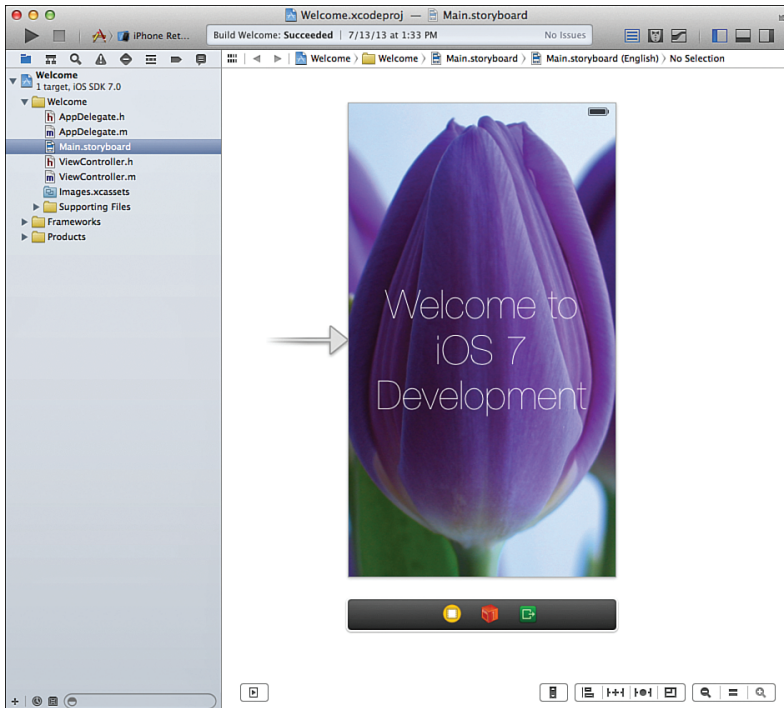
Welcome.xcodeproj — Main.storyboard

iPhone Ret...

Build Welcome: Succeeded | 7/13/13 at 1:33 PM

No Issues

Welcome > Welcome > Main.storyboard > Main.storyboard (English) > No Selection

Welcome
1 target, iOS SDK 7.0

Welcome

AppDelegate.h

AppDelegate.m

Main.storyboard

ViewController.h

ViewController.m

Images.xcassets

Supporting Files

Frameworks

Products

Welcome to iOS 7 Development